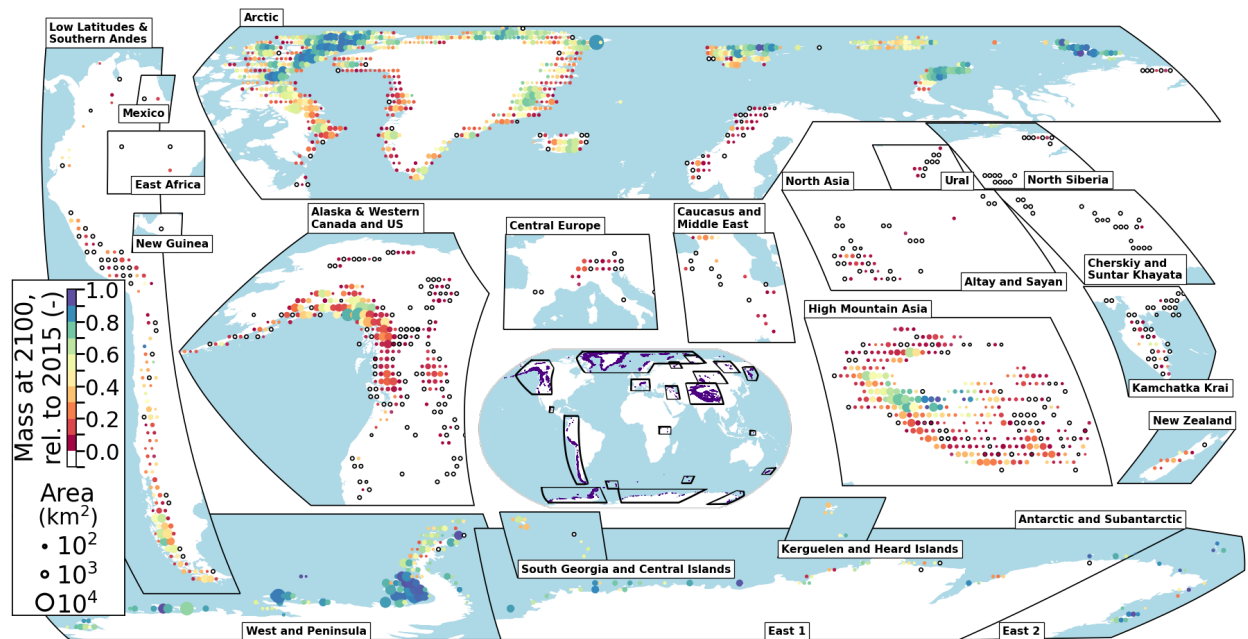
Low Latitudes & Southern Andes

Arctic

Mexico

East Africa

New Guinea

Alaska & Western Canada and US

Central Europe

Caucasus and Middle East

North Asia

Ural

North Siberia

Altay and Sayan

Cherskiy and Suntar Khayata

High Mountain Asia

Kamchatka Krai

New Zealand

Mass at 2100, rel. to 2015 (-)

1.0
0.8
0.6
0.4
0.2
0.0

Area (km$^2$)
$10^2$
$10^3$
$10^4$

Antarctic and Subantarctic

Kerguelen and Heard Islands

South Georgia and Central Islands

West and Peninsula

East 1

East 2